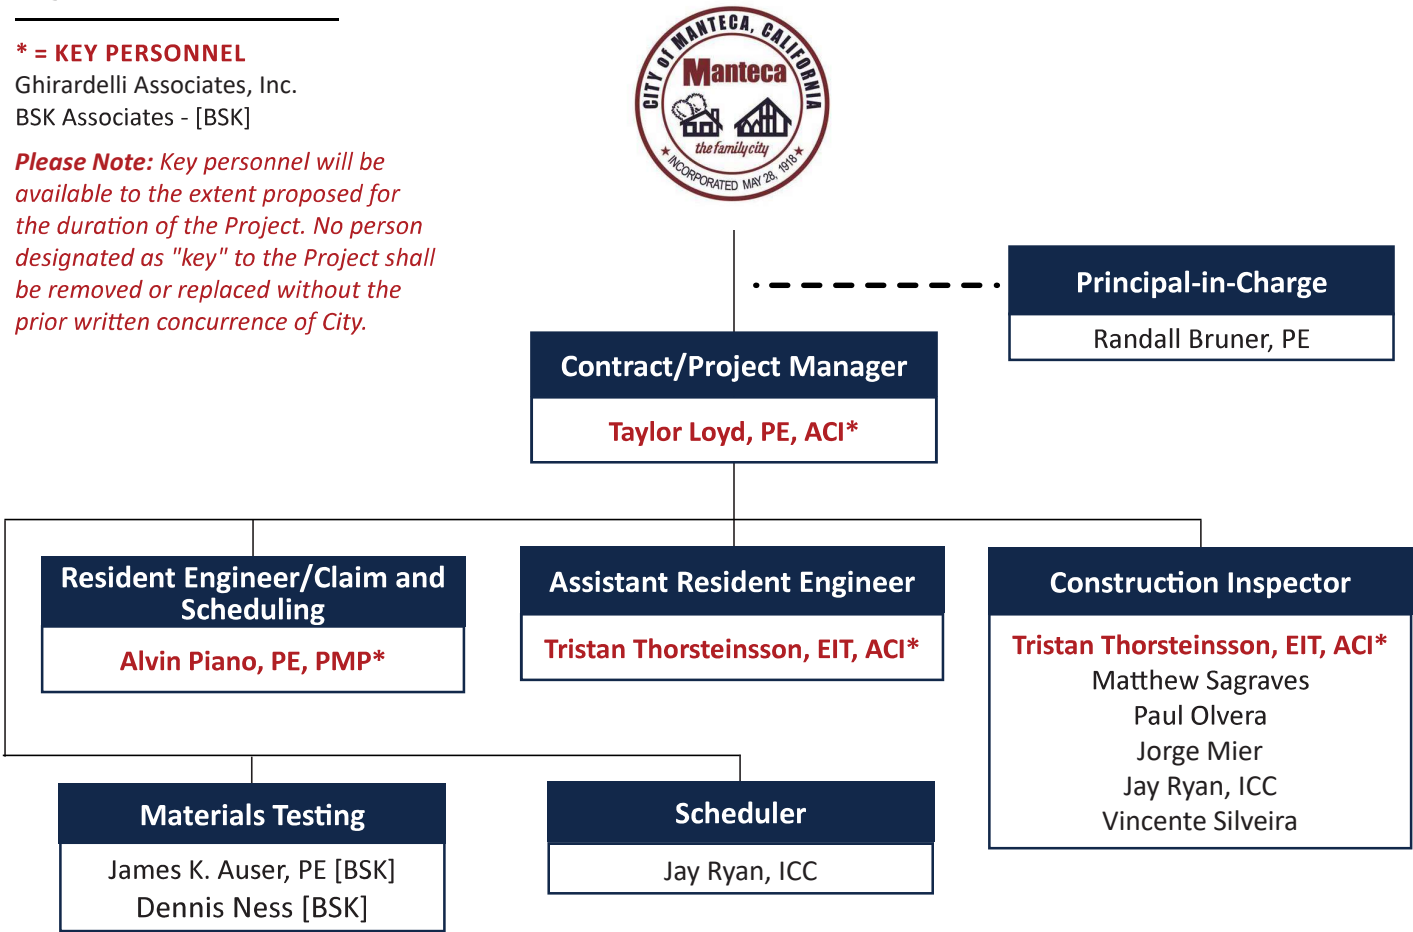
* = KEY PERSONNEL
Ghirardelli Associates, Inc.
BSK Associates - [BSK]

Please Note: Key personnel will be available to the extent proposed for the duration of the Project. No person designated as "key" to the Project shall be removed or replaced without the prior written concurrence of City.

CITY of MANTECA, CALIFORNIA
Manteca
the family city
INCORPORATED MAY 28, 1918

Principal-in-Charge
Randall Bruner, PE

Contract/Project Manager
Taylor Loyd, PE, ACI*

Resident Engineer/Claim and Scheduling
Alvin Piano, PE, PMP*

Assistant Resident Engineer
Tristan Thorsteinsson, EIT, ACI*

Construction Inspector
Tristan Thorsteinsson, EIT, ACI*
Matthew Sagraves
Paul Olvera
Jorge Mier
Jay Ryan, ICC
Vincente Silveira

Materials Testing
James K. Auser, PE [BSK]
Dennis Ness [BSK]

Scheduler
Jay Ryan, ICC